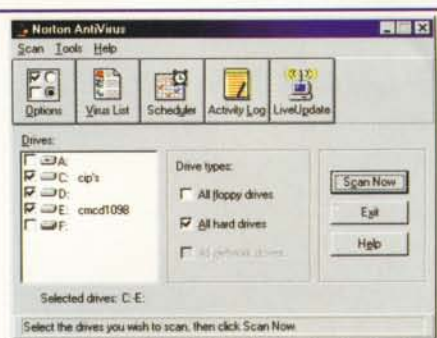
Norton AntiVirus

Scan Tools Help

Options
Virus List
Scheduler
Activity Log
LiveUpdate

Drives:
A:
C: cip's
D:
E: cmcd1098
F:

Drive types:
All floppy drives
All hard drives
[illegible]

Scan Now
Exit
Help

Selected drives: C-E:

Select the drives you wish to scan, then click Scan Now.